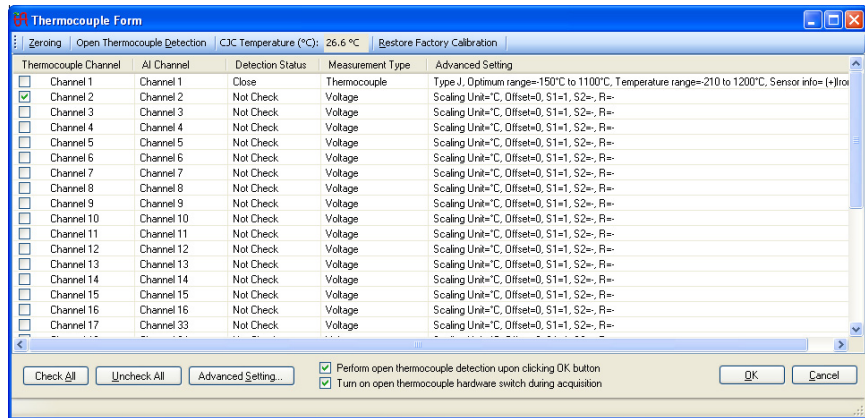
Thermocouple Form

Zeroing | Open Thermocouple Detection | CJC Temperature (°C): 26.6 °C | Restore Factory Calibration

| Thermocouple Channel | AI Channel | Detection Status | Measurement Type | Advanced Setting |
|---|---|---|---|---|
| Channel 1 | Channel 1 | Close | Thermocouple | Type J, Optimum range=-150°C to 1100°C, Temperature range=-210 to 1200°C, Sensor info= (+)Iro |
| Channel 2 | Channel 2 | Not Check | Voltage | Scaling Unit=°C, Offset=0, S1=1, S2=-, R=- |
| Channel 3 | Channel 3 | Not Check | Voltage | Scaling Unit=°C, Offset=0, S1=1, S2=-, R=- |
| Channel 4 | Channel 4 | Not Check | Voltage | Scaling Unit=°C, Offset=0, S1=1, S2=-, R=- |
| Channel 5 | Channel 5 | Not Check | Voltage | Scaling Unit=°C, Offset=0, S1=1, S2=-, R=- |
| Channel 6 | Channel 6 | Not Check | Voltage | Scaling Unit=°C, Offset=0, S1=1, S2=-, R=- |
| Channel 7 | Channel 7 | Not Check | Voltage | Scaling Unit=°C, Offset=0, S1=1, S2=-, R=- |
| Channel 8 | Channel 8 | Not Check | Voltage | Scaling Unit=°C, Offset=0, S1=1, S2=-, R=- |
| Channel 9 | Channel 9 | Not Check | Voltage | Scaling Unit=°C, Offset=0, S1=1, S2=-, R=- |
| Channel 10 | Channel 10 | Not Check | Voltage | Scaling Unit=°C, Offset=0, S1=1, S2=-, R=- |
| Channel 11 | Channel 11 | Not Check | Voltage | Scaling Unit=°C, Offset=0, S1=1, S2=-, R=- |
| Channel 12 | Channel 12 | Not Check | Voltage | Scaling Unit=°C, Offset=0, S1=1, S2=-, R=- |
| Channel 13 | Channel 13 | Not Check | Voltage | Scaling Unit=°C, Offset=0, S1=1, S2=-, R=- |
| Channel 14 | Channel 14 | Not Check | Voltage | Scaling Unit=°C, Offset=0, S1=1, S2=-, R=- |
| Channel 15 | Channel 15 | Not Check | Voltage | Scaling Unit=°C, Offset=0, S1=1, S2=-, R=- |
| Channel 16 | Channel 16 | Not Check | Voltage | Scaling Unit=°C, Offset=0, S1=1, S2=-, R=- |
| Channel 17 | Channel 33 | Not Check | Voltage | Scaling Unit=°C, Offset=0, S1=1, S2=-, R=- |

Check All | Uncheck All | Advanced Setting...

Perform open thermocouple detection upon clicking OK button
Turn on open thermocouple hardware switch during acquisition

OK | Cancel